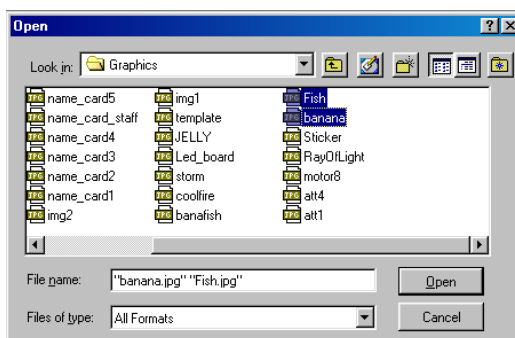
Open

Look in: Graphics

name_card5
name_card_staff
name_card4
name_card3
name_card2
name_card1
img2
img1
template
JELLY
Led_board
storm
coolfire
banafish
Fish
banana
Sticker
RayOfLight
motor8
att4
att1

File name: "banana.jpg" "Fish.jpg"
Open

Files of type: All Formats
Cancel